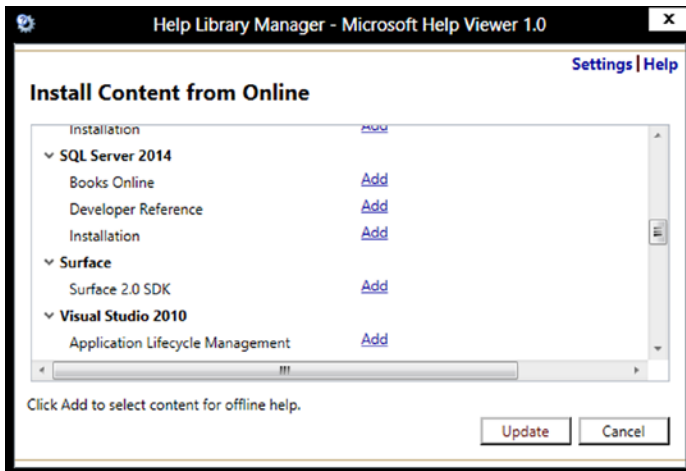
Help Library Manager - Microsoft Help Viewer 1.0

Settings | Help

Install Content from Online

Installation Add

SQL Server 2014

Books Online Add

Developer Reference Add

Installation Add

Surface

Surface 2.0 SDK Add

Visual Studio 2010

Application Lifecycle Management Add

Click Add to select content for offline help.

Update

Cancel